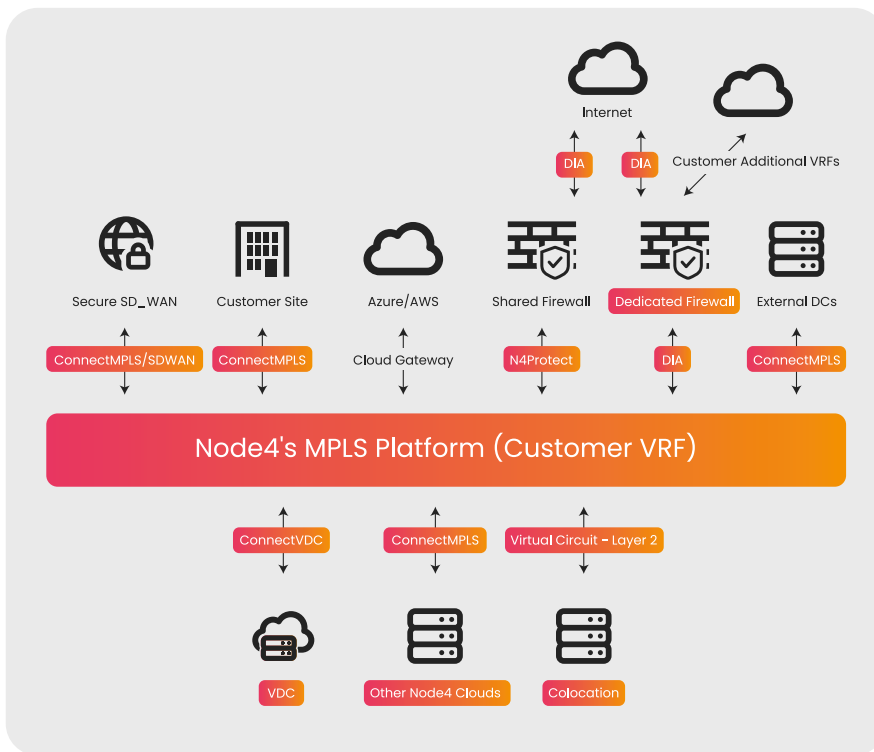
Internet

DIA

DIA

Customer Additional VRFs

Secure SD_WAN

Customer Site

Azure/AWS

Shared Firewall

Dedicated Firewall

External DCs

ConnectMPLS/SDWAN

ConnectMPLS

Cloud Gateway

N4Protect

DIA

ConnectMPLS

Node4's MPLS Platform (Customer VRF)

ConnectVDC

ConnectMPLS

Virtual Circuit - Layer 2

VDC

Other Node4 Clouds

Colocation